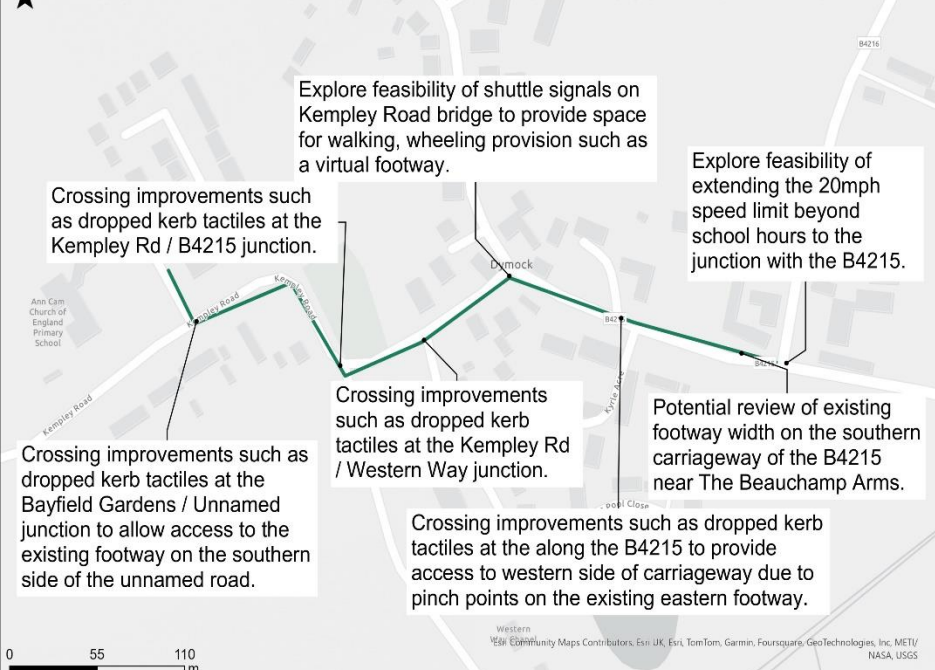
B4216

Explore feasibility of shuttle signals on Kempley Road bridge to provide space for walking, wheeling provision such as a virtual footway.

Explore feasibility of extending the 20mph speed limit beyond school hours to the junction with the B4215.

Crossing improvements such as dropped kerb tactiles at the Kempley Rd / B4215 junction.

Ann Cam Church of England Primary School

Kempley Road

Kempley Road

Kempley Road

Dymock

B42

Kyrle Acre

B4215

Crossing improvements such as dropped kerb tactiles at the Kempley Rd / Western Way junction.

Potential review of existing footway width on the southern carriageway of the B4215 near The Beauchamp Arms.

Crossing improvements such as dropped kerb tactiles at the Bayfield Gardens / Unnamed junction to allow access to the existing footway on the southern side of the unnamed road.

Pool Close

Crossing improvements such as dropped kerb tactiles at the along the B4215 to provide access to western side of carriageway due to pinch points on the existing eastern footway.

Western Way Chapel

Esri Community Maps Contributors, Esri UK, Esri, TomTom, Garmin, Foursquare, GeoTechnologies, Inc, METI/NASA, USGS

0 55 110 m